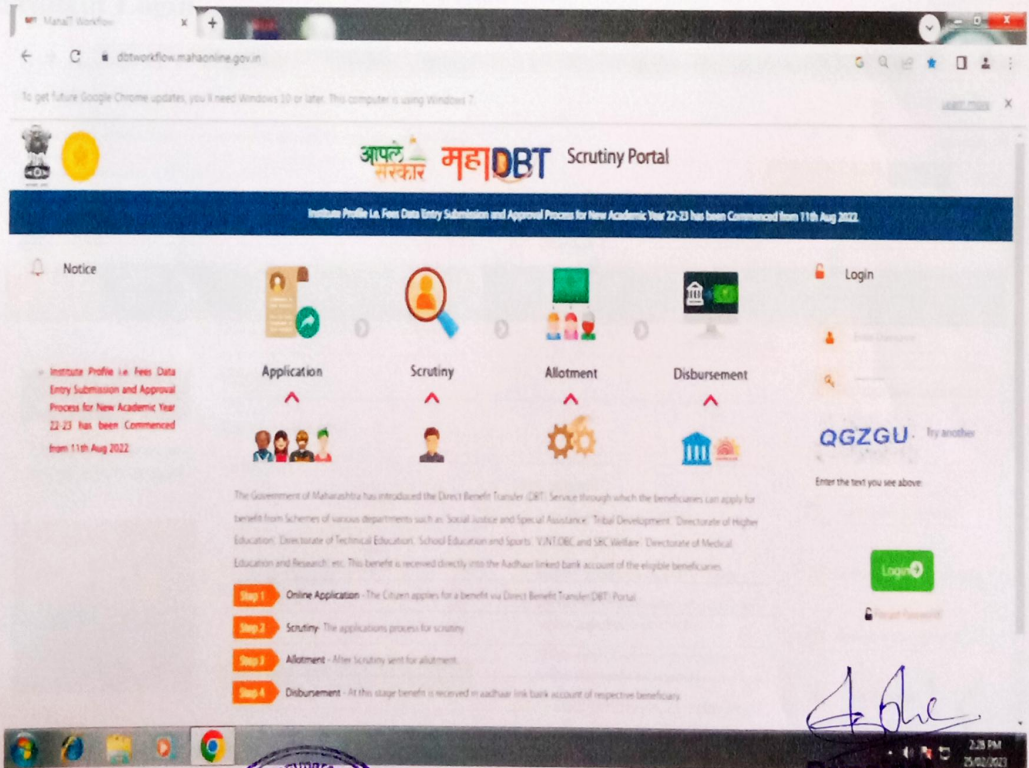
MahaIT Workflow

dbtworkflow.mahaonline.gov.in

To get future Google Chrome updates, you'll need Windows 10 or later. This computer is using Windows 7.

Learn more

आपले सरकार महाDBT Scrutiny Portal

Institute Profile i.e. Fees Data Entry Submission and Approval Process for New Academic Year 22-23 has been Commenced from 11th Aug 2022.

Notice

Institute Profile i.e. Fees Data Entry Submission and Approval Process for New Academic Year 22-23 has been Commenced from 11th Aug 2022.

Application

Scrutiny

Allotment

Disbursement

Login

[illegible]

QGZGU Try another

Enter the text you see above

Login

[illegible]

The Government of Maharashtra has introduced the Direct Benefit Transfer (DBT) Service through which the beneficiaries can apply for benefit from Schemes of various departments such as 'Social Justice and Special Assistance', 'Tribal Development', 'Directorate of Higher Education', 'Directorate of Technical Education', 'School Education and Sports', 'VJNT,OBC and SBC Welfare', 'Directorate of Medical Education and Research', etc. This benefit is received directly into the Aadhaar linked bank account of the eligible beneficiaries.

Step 1 Online Application - The Citizen applies for a benefit via Direct Benefit Transfer(DBT) Portal.

Step 2 Scrutiny- The applications process for scrutiny.

Step 3 Allotment - After Scrutiny sent for allotment.

Step 4 Disbursement - At this stage benefit is received in aadhaar link bank account of respective beneficiary.

2:28 PM
25/02/2023